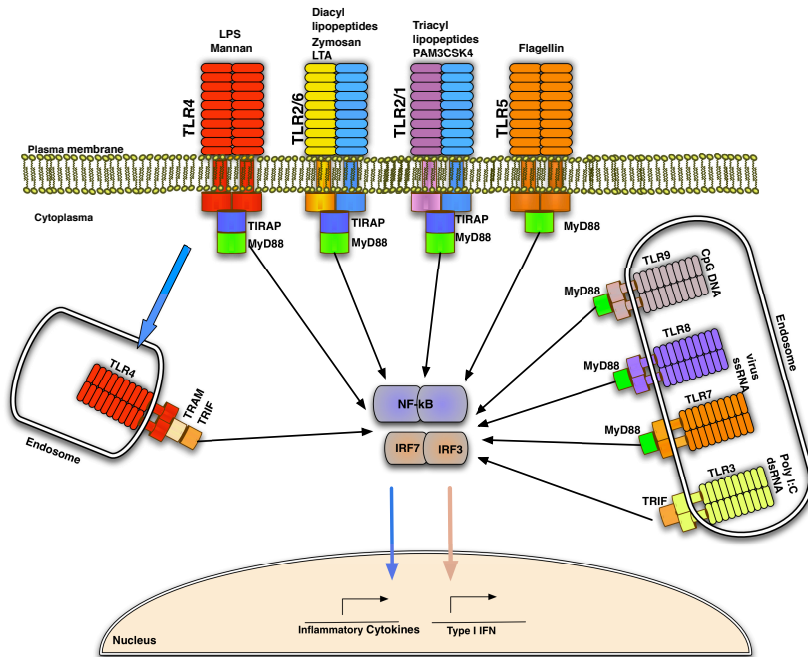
LPS
Mannan

Diacyl
lipopeptides
Zymosan
LTA

Triacyl
lipopeptides
PAM3CSK4

Flagellin

TLR4
TLR2/6
TLR2/1
TLR5

Plasma membrane

Cytoplasma

TIRAP
MyD88
TIRAP
MyD88
TIRAP
MyD88
MyD88

TLR9
CpG DNA
MyD88
Endosome
TLR8
virus
ssRNA
MyD88
TLR7
MyD88
TLR3
Poly I:C
dsRNA
TRIF

TLR4
TRAM
TRIF
Endosome

NF-kB
IRF7
IRF3

Nucleus
Inflammatory Cytokines
Type I IFN